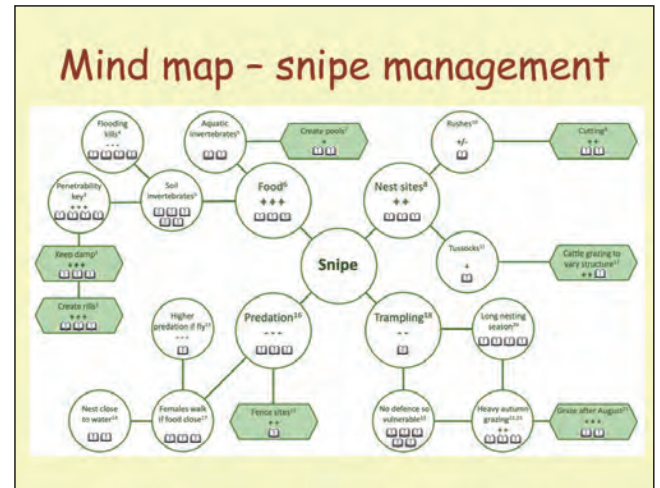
Mind map – snipe management

Snipe

Food⁶
+++

Nest sites⁸
++

Predation¹⁶
– – –

Trampling¹⁸
– –

Flooding kills⁴
– – –

Aquatic invertebrates⁵

Create pools⁷

Penetrability key³
+++

Soil invertebrates²

Keep damp¹

Create rills¹
+++

Rushes¹⁰
+/-

Cutting⁹
++

Tussocks¹¹
+

Cattle grazing to vary structure¹²
++

Higher predation if fly¹³
– – –

Females walk if food close¹⁵

Nest close to water¹⁴

Fence sites¹⁷
++

Long nesting season²⁰

No defence so vulnerable¹⁹

Heavy autumn grazing²¹ ²²
++

Graze after August²³
+++